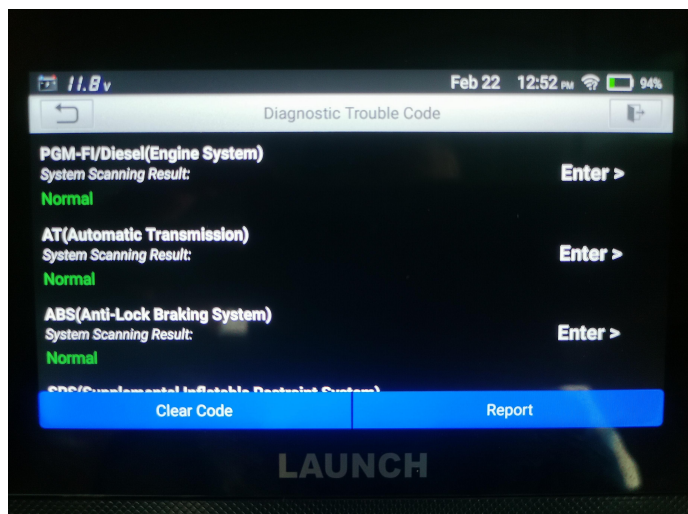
11.8v Feb 22 12:52 PM 94%

Diagnostic Trouble Code

PGM-FI/Diesel(Engine System)
System Scanning Result:
Normal
Enter >

AT(Automatic Transmission)
System Scanning Result:
Normal
Enter >

ABS(Anti-Lock Braking System)
System Scanning Result:
Normal
Enter >

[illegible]

Clear Code
Report

LAUNCH